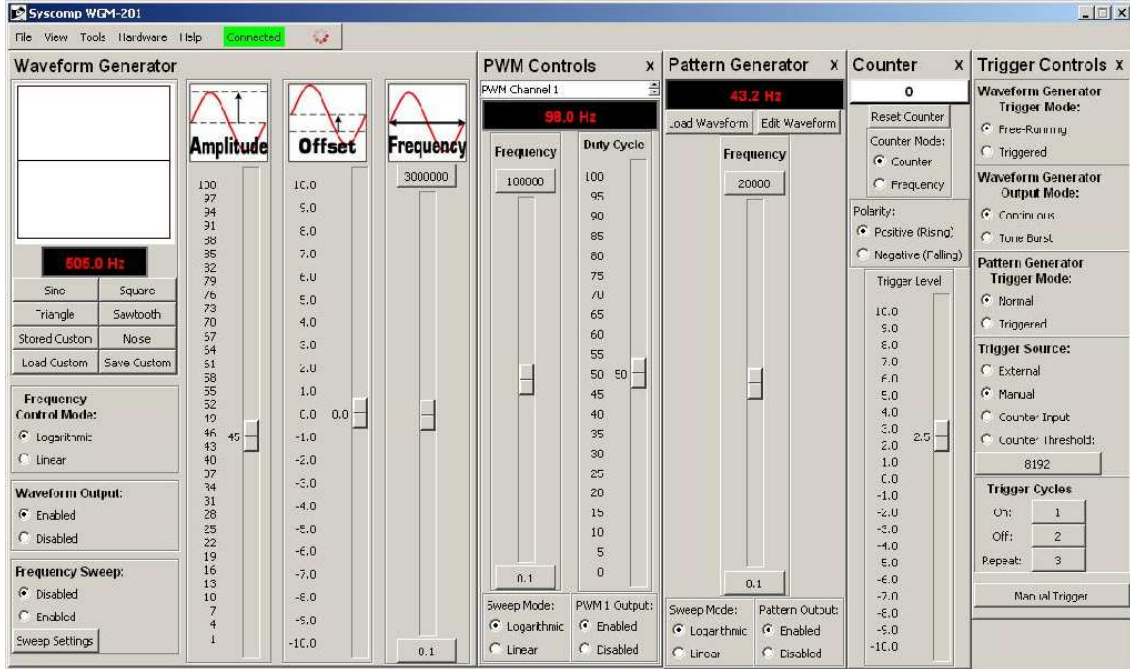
Syscomp WGM-201

File View Tools Hardware Help Connected

Waveform Generator

505.0 Hz

Sine
Square
Triangle
Sawtooth
Stored Custom
Noise
Load Custom
Save Custom

Frequency Control Mode:
Logarithmic
Linear

Waveform Output:
Enabled
Disabled

Frequency Sweep:
Disabled
Enabled
Sweep Settings

Amplitude
100
97
94
91
88
85
82
79
76
73
70
67
64
61
58
55
52
49
46
43
40
37
34
31
28
25
22
19
16
13
10
7
4
1
45

Offset
10.0
9.0
8.0
7.0
6.0
5.0
4.0
3.0
2.0
1.0
0.0
-1.0
-2.0
-3.0
-4.0
-5.0
-6.0
-7.0
-8.0
-9.0
-10.0
0.0

Frequency
3000000
0.1

PWM Controls x
PWM Channel 1
98.0 Hz
Frequency
100000
0.1
Duty Cycle
100
95
90
85
80
75
70
65
60
55
50
45
40
35
30
25
20
15
10
5
0
50
Sweep Mode:
Logarithmic
Linear
PWM 1 Output:
Enabled
Disabled

Pattern Generator x
43.2 Hz
Load Waveform
Edit Waveform
Frequency
20000
0.1
Sweep Mode:
Logarithmic
Linear
Pattern Output:
Enabled
Disabled

Counter x
0
Reset Counter
Counter Mode:
Counter
Frequency
Polarity:
Positive (Rising)
Negative (Falling)
Trigger Level
10.0
9.0
8.0
7.0
6.0
5.0
4.0
3.0
2.0
1.0
0.0
-1.0
-2.0
-3.0
-4.0
-5.0
-6.0
-7.0
-8.0
-9.0
-10.0
2.5

Trigger Controls x
Waveform Generator Trigger Mode:
Free-Running
Triggered
Waveform Generator Output Mode:
Continuous
Tone Burst
Pattern Generator Trigger Mode:
Normal
Triggered
Trigger Source:
External
Manual
Counter Input
Counter Threshold:
8192
Trigger Cycles
On: 1
Off: 2
Repeat: 3
Manual Trigger